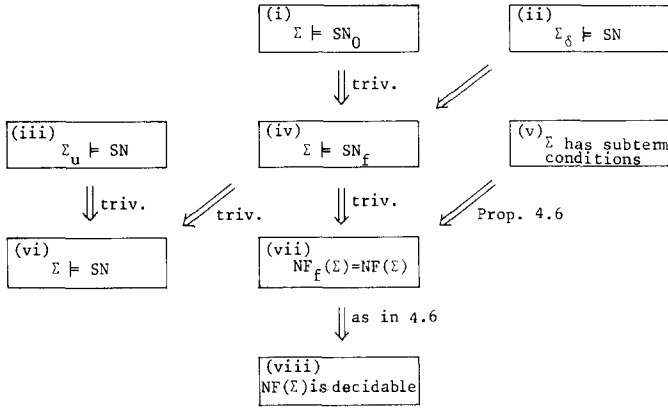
(i) $\Sigma \models SN_0$

(ii) $\Sigma_\delta \models SN$

triv.

(iii) $\Sigma_u \models SN$

(iv) $\Sigma \models SN_f$

(v) $\Sigma$ has subterm conditions

triv.

triv.

triv.

Prop. 4.6

(vi) $\Sigma \models SN$

(vii) $NF_f(\Sigma)=NF(\Sigma)$

as in 4.6

(viii) $NF(\Sigma)$ is decidable